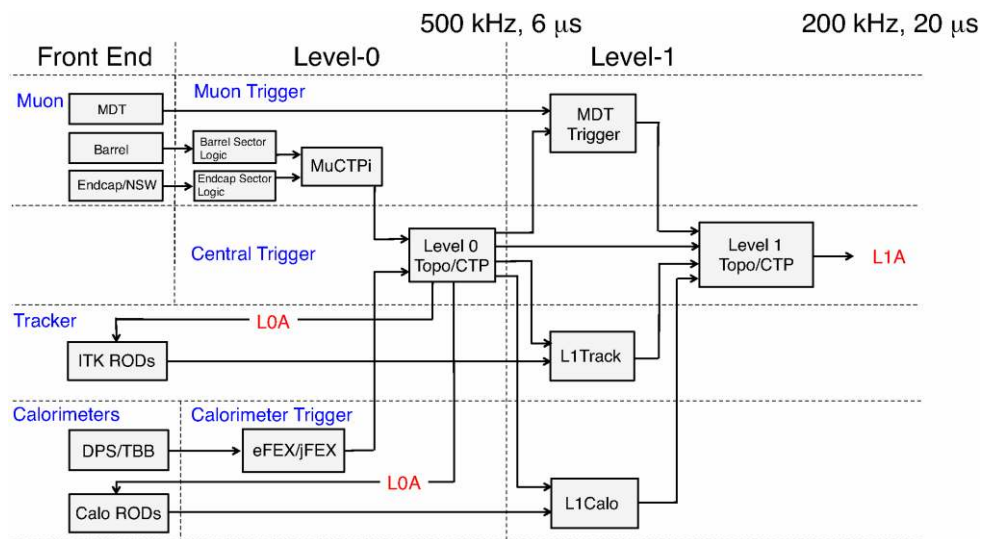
500 kHz, 6 μs

200 kHz, 20 μs

Front End

Level-0

Level-1

Muon

Muon Trigger

MDT

MDT Trigger

Barrel

Barrel Sector Logic

MuCTPi

Endcap/NSW

Endcap Sector Logic

Central Trigger

Level 0 Topo/CTP

Level 1 Topo/CTP

L1A

Tracker

L0A

ITK RODs

L1Track

Calorimeters

Calorimeter Trigger

DPS/TBB

eFEX/jFEX

L0A

Calo RODs

L1Calo